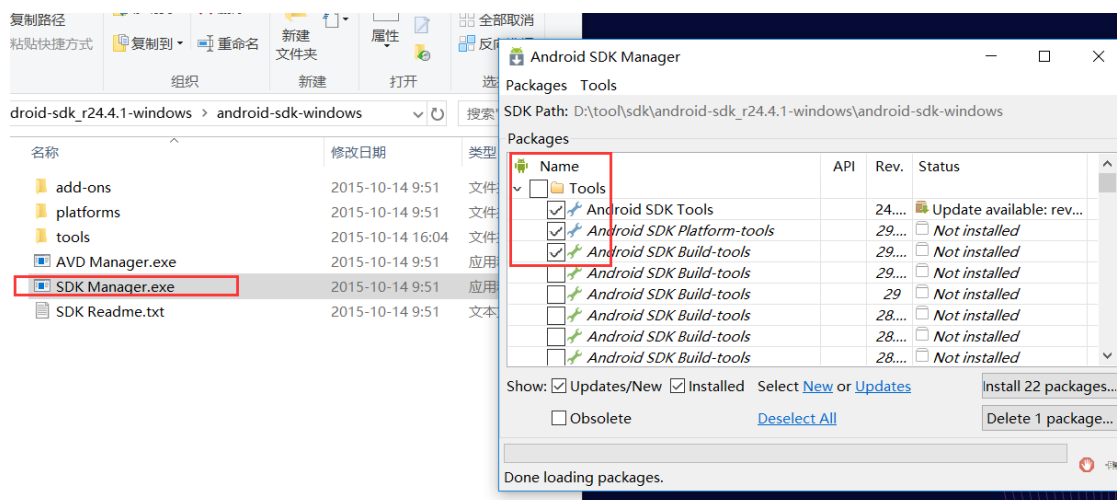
复制路径
粘贴快捷方式
复制到
重命名
组织
新建
文件夹
新建
属性
打开
全部取消
反向
选

droid-sdk_r24.4.1-windows > android-sdk-windows
搜索

| 名称 | 修改日期 | 类型 |
|---|---|---|
| add-ons | 2015-10-14 9:51 | 文件 |
| platforms | 2015-10-14 9:51 | 文件 |
| tools | 2015-10-14 16:04 | 文件 |
| AVD Manager.exe | 2015-10-14 9:51 | 应用 |
| SDK Manager.exe | 2015-10-14 9:51 | 应用 |
| SDK Readme.txt | 2015-10-14 9:51 | 文本 |

Android SDK Manager
Packages Tools
SDK Path: D:\tool\sdk\android-sdk_r24.4.1-windows\android-sdk-windows
Packages

| Name | API | Rev. | Status |
|---|---|---|---|
| Tools | | | |
| Android SDK Tools | | 24.... | Update available: rev... |
| Android SDK Platform-tools | | 29.... | Not installed |
| Android SDK Build-tools | | 29.... | Not installed |
| Android SDK Build-tools | | 29.... | Not installed |
| Android SDK Build-tools | | 29 | Not installed |
| Android SDK Build-tools | | 28.... | Not installed |
| Android SDK Build-tools | | 28.... | Not installed |
| Android SDK Build-tools | | 28.... | Not installed |

Show: Updates/New Installed Select New or Updates
Install 22 packages...
Obsolete Deselect All
Delete 1 package...
Done loading packages.